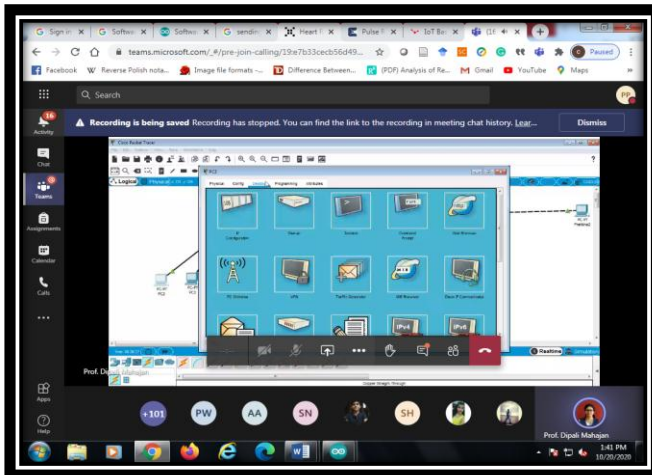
G Sign in × | Softw × | Softw × | G sendin × | Heart F × | Pulse S × | IoT Ba × | (16 × | +

teams.microsoft.com/_#/pre-join-calling/19:e7b33cecb56d49...

Paused

Facebook | W Reverse Polish nota... | Image file formats -... | Difference Between... | (PDF) Analysis of Re... | M Gmail | YouTube | Maps

Search

PP

Activity 16

Chat

Teams

Assignments

Calendar

Calls

...

▲ Recording is being saved Recording has stopped. You can find the link to the recording in meeting chat history. Lear...

Dismiss

Cisco Packet Tracer

Logical

PC0

Physical Config Desktop Programming Attributes

Realtime

Prof. Dipali Mahajan

Apps

Help

+101 PW AA SN SH

Prof. Dipali Mahajan

1:41 PM
10/20/2020